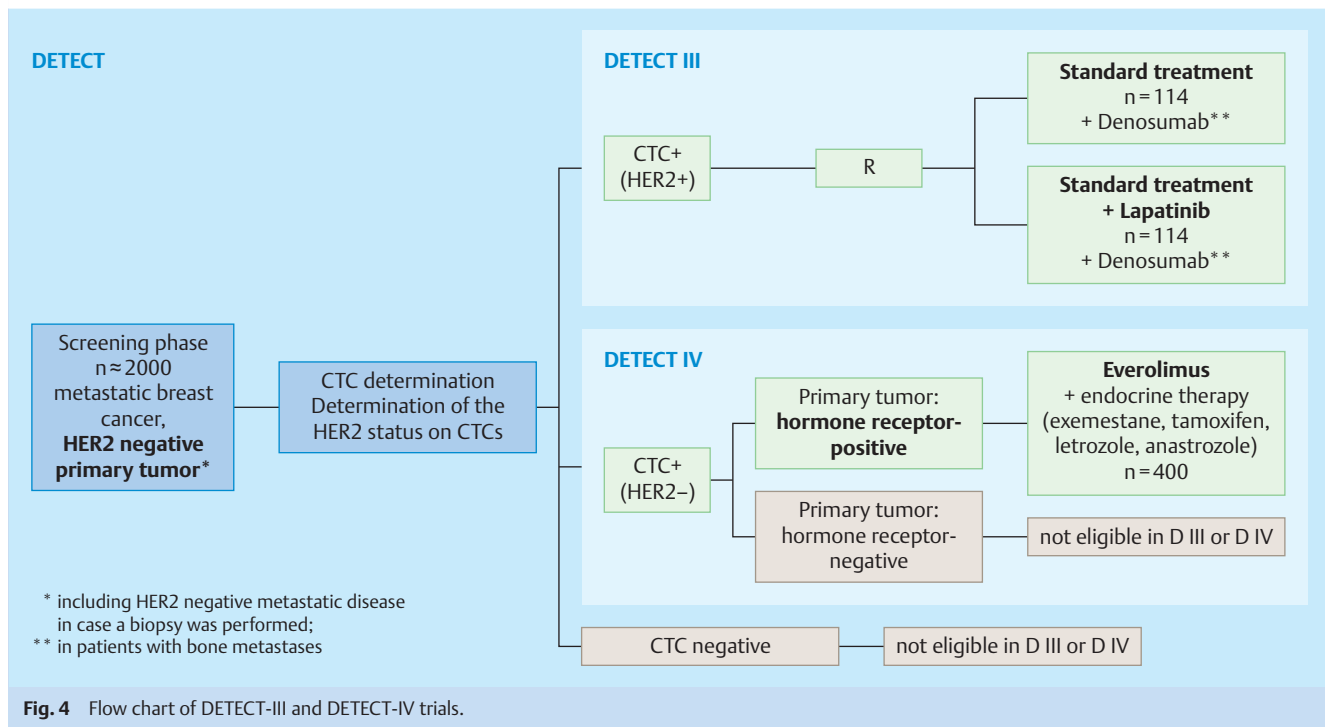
DETECT

Screening phase n ≈ 2000 metastatic breast cancer, **HER2 negative primary tumor***

CTC determination Determination of the HER2 status on CTCs

DETECT III

CTC+ (HER2+)

R

**Standard treatment** n = 114 + Denosumab**

**Standard treatment + Lapatinib** n = 114 + Denosumab**

DETECT IV

CTC+ (HER2–)

Primary tumor: **hormone receptor-positive**

**Everolimus** + endocrine therapy (exemestane, tamoxifen, letrozole, anastrozole) n = 400

Primary tumor: hormone receptor-negative

not eligible in D III or D IV

CTC negative

not eligible in D III or D IV

* including HER2 negative metastatic disease in case a biopsy was performed;
** in patients with bone metastases

**Fig. 4** Flow chart of DETECT-III and DETECT-IV trials.